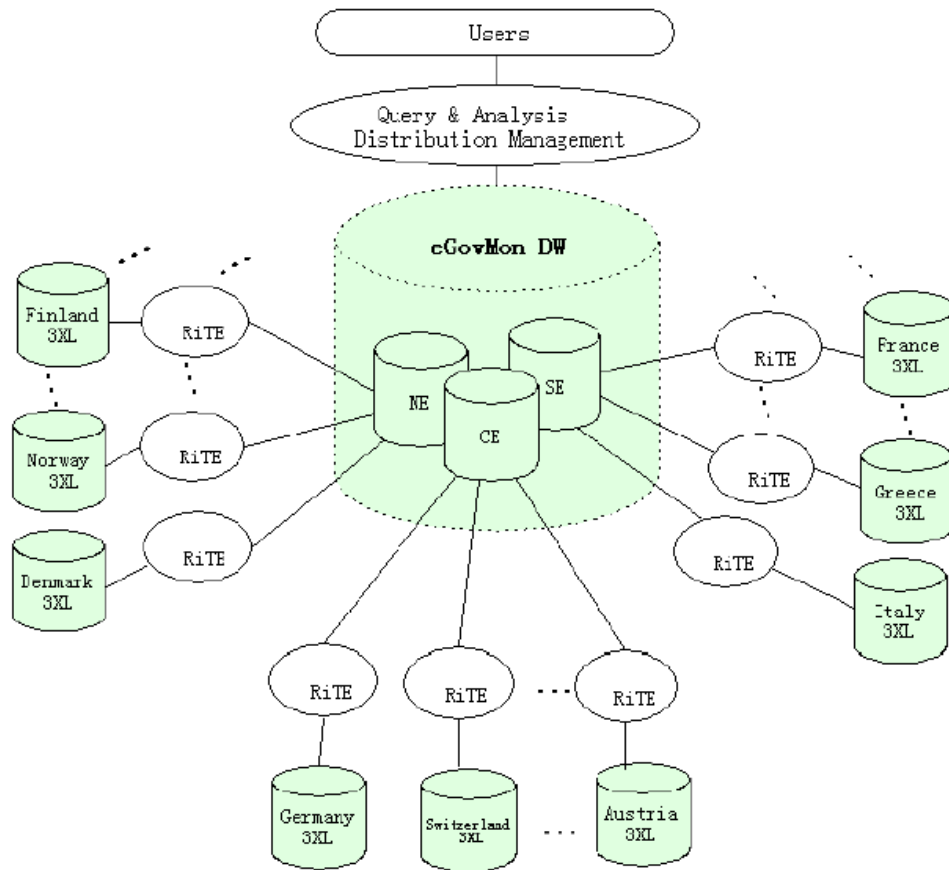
Users

Query & Analysis
Distribution Management

cGovMon DW

Finland
3XL

RiTE

Norway
3XL

RiTE

Denmark
3XL

RiTE

NE

CE

SE

RiTE

France
3XL

RiTE

Greece
3XL

RiTE

Italy
3XL

RiTE

RiTE

RiTE

Germany
3XL

Switzerland
3XL

Austria
3XL